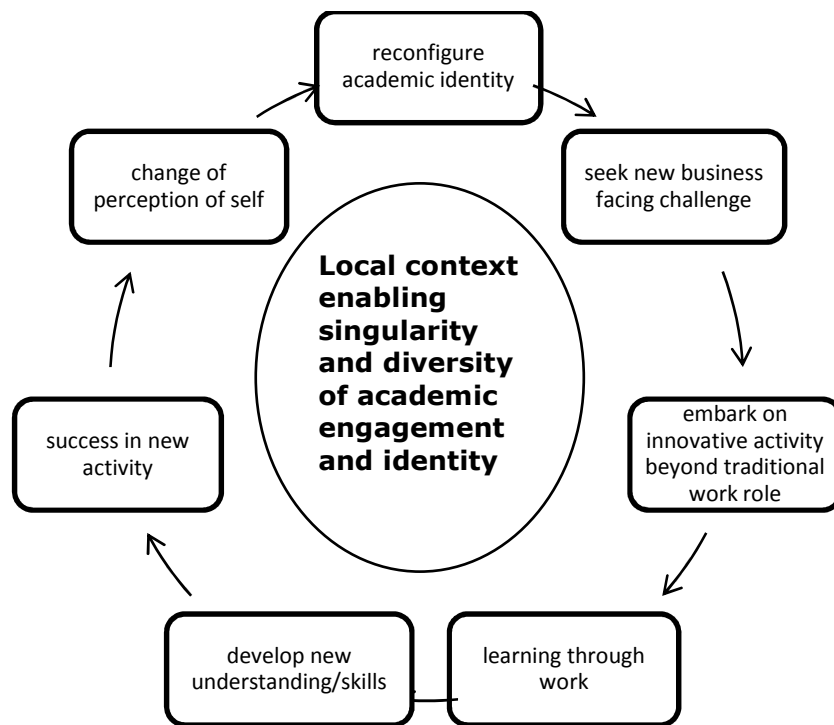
reconfigure academic identity

seek new business facing challenge

embark on innovative activity beyond traditional work role

learning through work

develop new understanding/skills

success in new activity

change of perception of self

**Local context enabling singularity and diversity of academic engagement and identity**